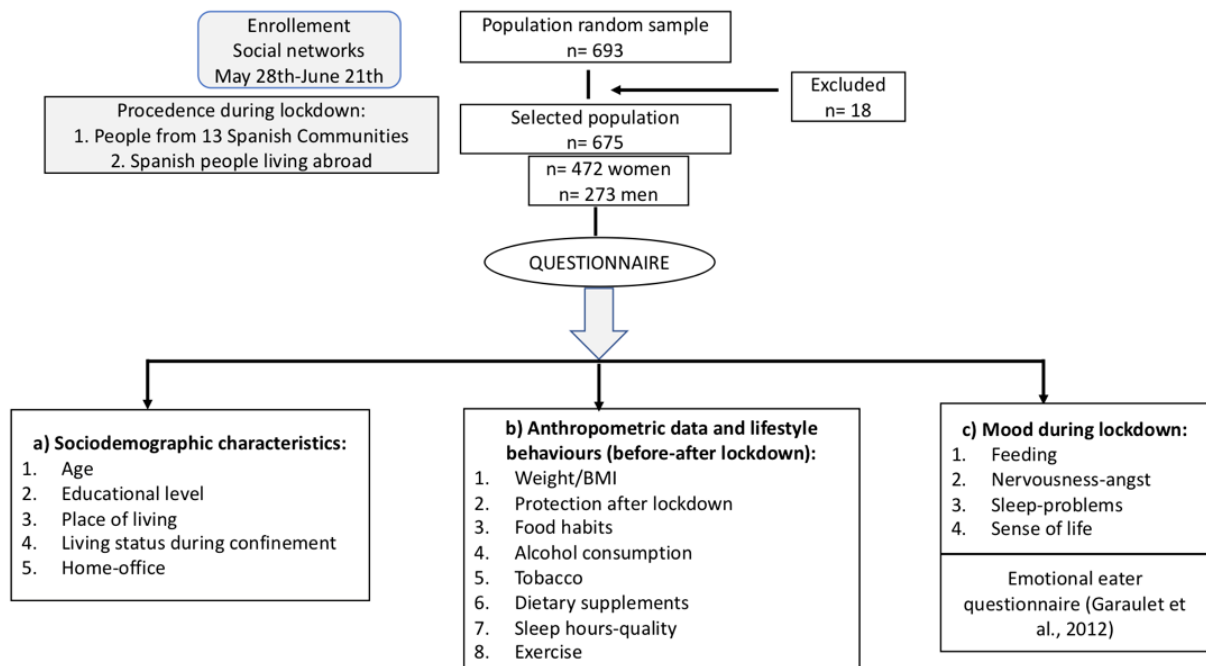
Enrollement
Social networks
May 28th-June 21th

Procedence during lockdown:
1. People from 13 Spanish Communities
2. Spanish people living abroad

Population random sample
n= 693

Excluded
n= 18

Selected population
n= 675

n= 472 women
n= 273 men

QUESTIONNAIRE

a) Sociodemographic characteristics:
1. Age
2. Educational level
3. Place of living
4. Living status during confinement
5. Home-office

b) Anthropometric data and lifestyle behaviours (before-after lockdown):
1. Weight/BMI
2. Protection after lockdown
3. Food habits
4. Alcohol consumption
5. Tobacco
6. Dietary supplements
7. Sleep hours-quality
8. Exercise

c) Mood during lockdown:
1. Feeding
2. Nervousness-angst
3. Sleep-problems
4. Sense of life

Emotional eater questionnaire (Garaulet et al., 2012)